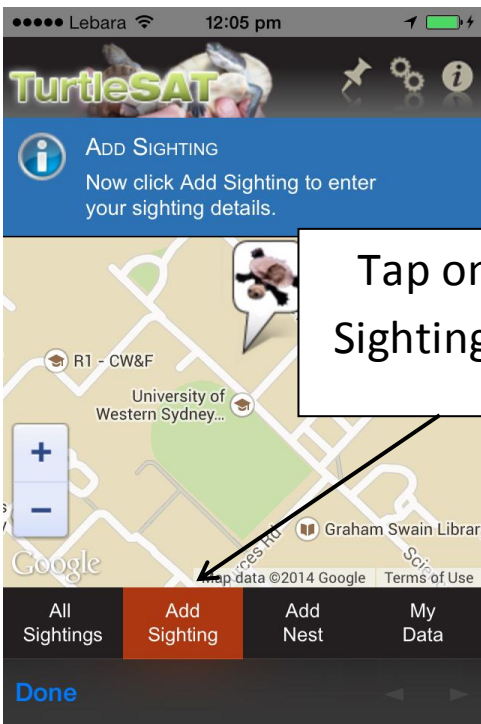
●●●●● Lebara 12:05 pm

TurtleSAT

ADD SIGHTING
Now click Add Sighting to enter your sighting details.

Tap on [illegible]
Sighting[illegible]

R1 - CW&F

University of Western Sydney...

+

−

Graham Swain Librar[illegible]

Google

Map data ©2014 Google

Terms of Use

All Sightings

Add Sighting

Add Nest

My Data

Done